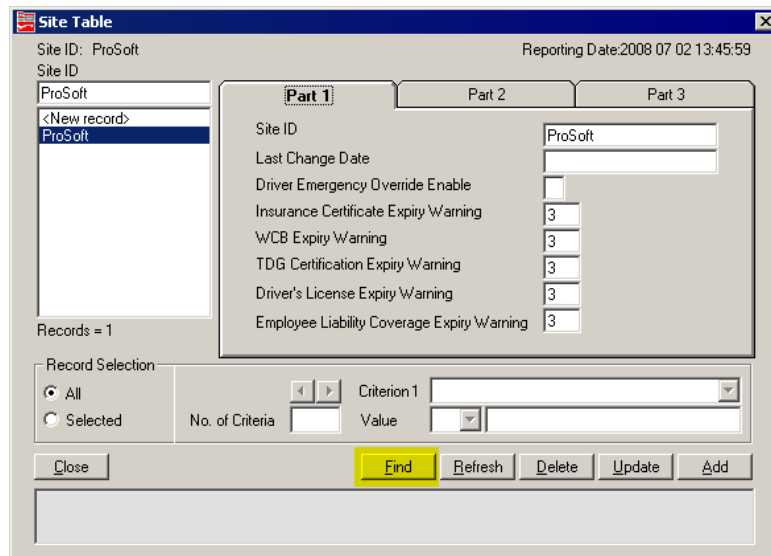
Site Table

Site ID: ProSoft

Reporting Date:2008 07 02 13:45:59

Site ID

ProSoft

<New record>
ProSoft

Records = 1

Part 1

Part 2

Part 3

Site ID | ProSoft

Last Change Date

Driver Emergency Override Enable

Insurance Certificate Expiry Warning | 3

WCB Expiry Warning | 3

TDG Certification Expiry Warning | 3

Driver's License Expiry Warning | 3

Employee Liability Coverage Expiry Warning | 3

Record Selection

All

Selected

Criterion 1

No. of Criteria

Value

Close

Find

Refresh

Delete

Update

Add